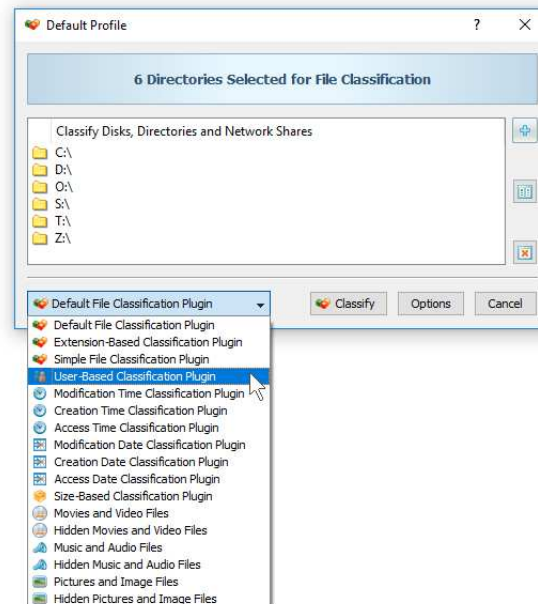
Default Profile

?

6 Directories Selected for File Classification

Classify Disks, Directories and Network Shares

C:\
D:\
O:\
S:\
T:\
Z:\

Default File Classification Plugin

Classify

Options

Cancel

Default File Classification Plugin
Extension-Based Classification Plugin
Simple File Classification Plugin
User-Based Classification Plugin
Modification Time Classification Plugin
Creation Time Classification Plugin
Access Time Classification Plugin
Modification Date Classification Plugin
Creation Date Classification Plugin
Access Date Classification Plugin
Size-Based Classification Plugin
Movies and Video Files
Hidden Movies and Video Files
Music and Audio Files
Hidden Music and Audio Files
Pictures and Image Files
Hidden Pictures and Image Files